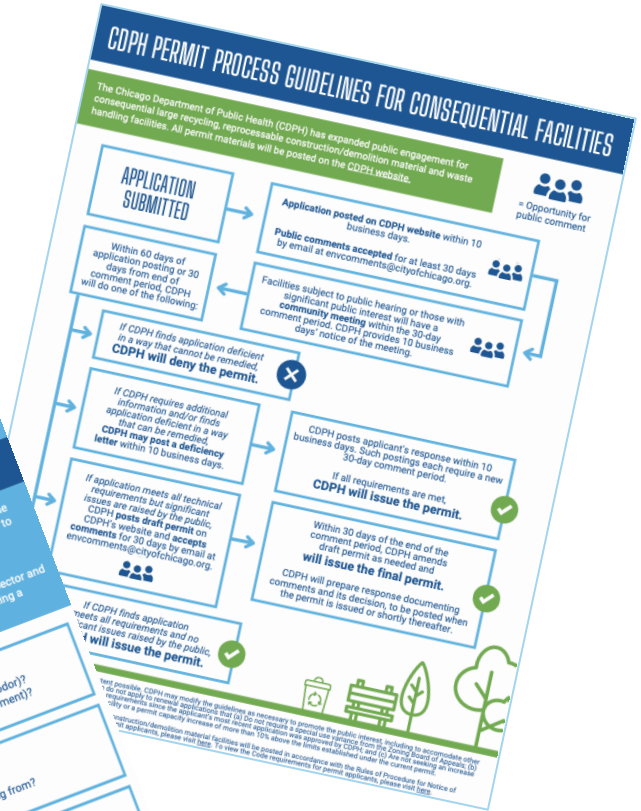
CDPH PERMIT PROCESS GUIDELINES FOR CONSEQUENTIAL FACILITIES

The Chicago Department of Public Health (CDPH) has expanded public engagement for consequential large recycling, reprocessable construction/demolition material and waste handling facilities. All permit materials will be posted on the CDPH website.

= Opportunity for public comment

APPLICATION SUBMITTED

Application posted on CDPH website within 10 business days.

Public comments accepted for at least 30 days by email at envcomments@cityofchicago.org.

Within 60 days of application posting or 30 days from end of comment period, CDPH will do one of the following:

Facilities subject to public hearing or those with significant public interest will have a community meeting within the 30-day comment period. CDPH provides 10 business days' notice of the meeting.

If CDPH finds application deficient in a way that cannot be remedied, CDPH will deny the permit.

If CDPH requires additional information and/or finds application deficient in a way that can be remedied, CDPH may post a deficiency letter within 10 business days.

CDPH posts applicant's response within 10 business days. Such postings each require a new 30-day comment period.

If all requirements are met, CDPH will issue the permit.

If application meets all technical requirements but significant issues are raised by the public, CDPH posts draft permit on CDPH's website and accepts comments for 30 days by email at envcomments@cityofchicago.org.

Within 30 days of the end of the comment period, CDPH amends draft permit as needed and will issue the final permit.

CDPH will prepare response documenting comments and its decision, to be posted when the permit is issued or shortly thereafter.

If CDPH finds application meets all requirements and no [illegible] issues raised by the public, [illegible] will issue the permit.

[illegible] extent possible, CDPH may modify the guidelines as necessary to promote the public interest, including to accommodate other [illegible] do not apply to renewal applications that (a) Do not require a special use variance from the Zoning Board of Appeals; (b) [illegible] requirements since the applicant's most recent application was approved by CDPH; and (c) are not seeking an increase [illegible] facility or a permit capacity increase of more than 10% above the limits established under the current permit.

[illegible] construction/demolition material facilities will be posted in accordance with the Rules of Procedure for Notice of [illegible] permit applicants, please visit here. To view the Code requirements for permit applicants, please visit here.

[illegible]e
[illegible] to
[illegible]ector and
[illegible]ng a
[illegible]dor)?
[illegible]ment)?
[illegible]g from?